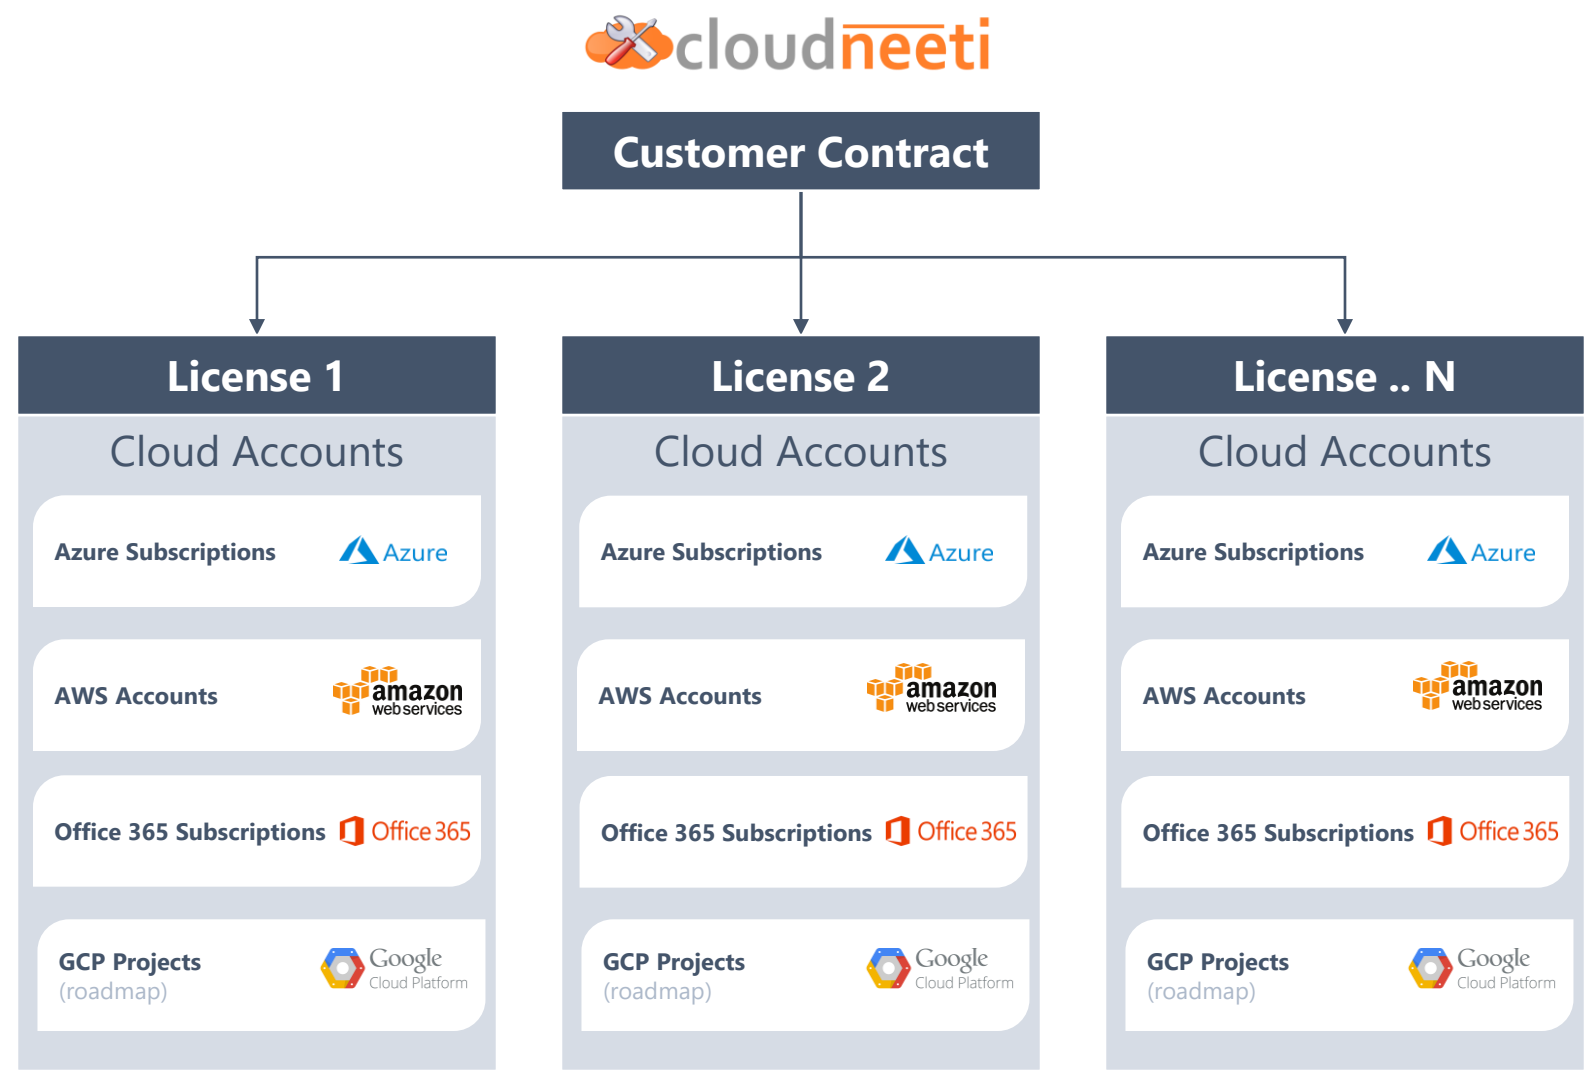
cloudneeti

Customer Contract

License 1

Cloud Accounts

Azure Subscriptions Azure

AWS Accounts amazon web services

Office 365 Subscriptions Office 365

GCP Projects (roadmap) Google Cloud Platform

License 2

Cloud Accounts

Azure Subscriptions Azure

AWS Accounts amazon web services

Office 365 Subscriptions Office 365

GCP Projects (roadmap) Google Cloud Platform

License .. N

Cloud Accounts

Azure Subscriptions Azure

AWS Accounts amazon web services

Office 365 Subscriptions Office 365

GCP Projects (roadmap) Google Cloud Platform